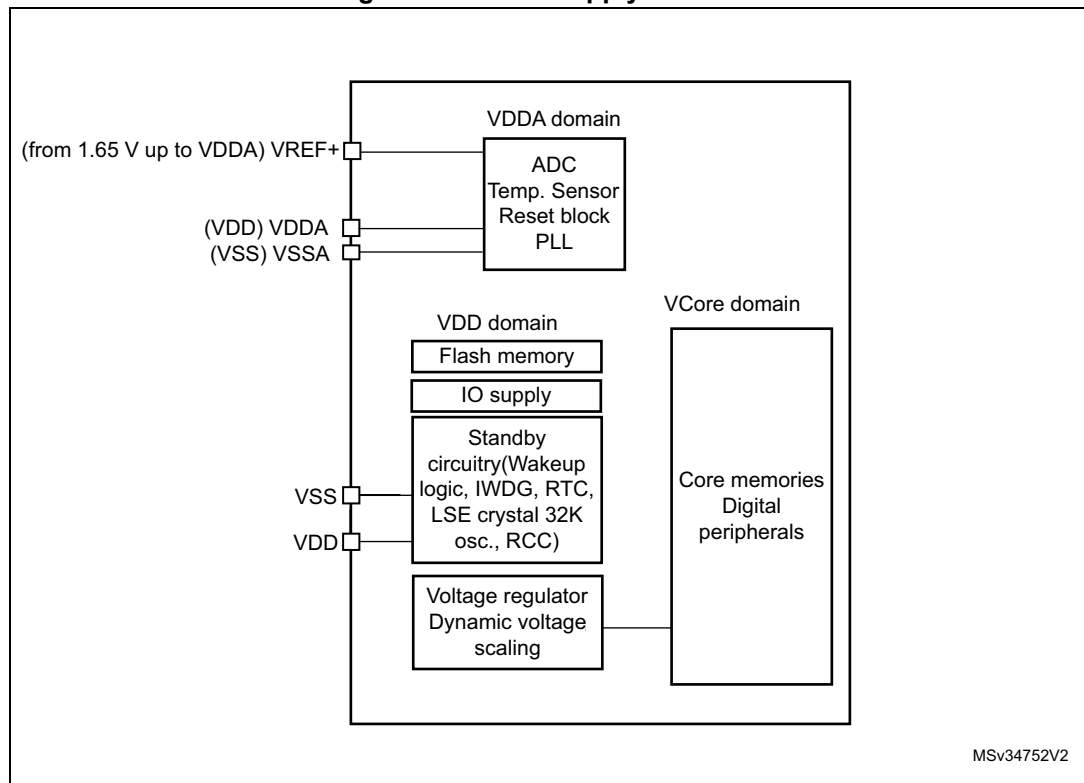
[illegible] supply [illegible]

VDDA domain

(from 1.65 V up to VDDA) VREF+

ADC
Temp. Sensor
Reset block
PLL

(VDD) VDDA
(VSS) VSSA

VCore domain

VDD domain

Flash memory

IO supply

Standby circuitry(Wakeup logic, IWDG, RTC, LSE crystal 32K osc., RCC)

VSS

VDD

Core memories
Digital peripherals

Voltage regulator
Dynamic voltage scaling

MSv34752V2